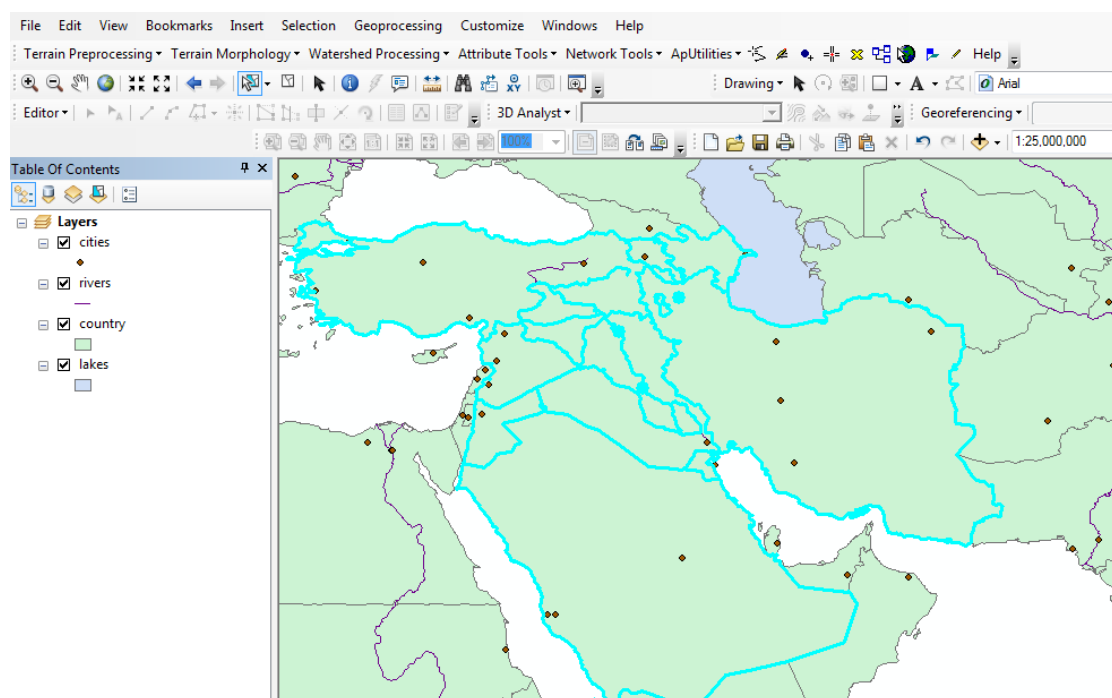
File Edit View Bookmarks Insert Selection Geoprocessing Customize Windows Help

Terrain Preprocessing ▾ Terrain Morphology ▾ Watershed Processing ▾ Attribute Tools ▾ Network Tools ▾ ApUtilities ▾ Help

Drawing ▾ A ▾ Arial

Editor ▾ 3D Analyst ▾ Georeferencing ▾

100%

1:25,000,000

Table Of Contents

Layers

cities

rivers

country

lakes